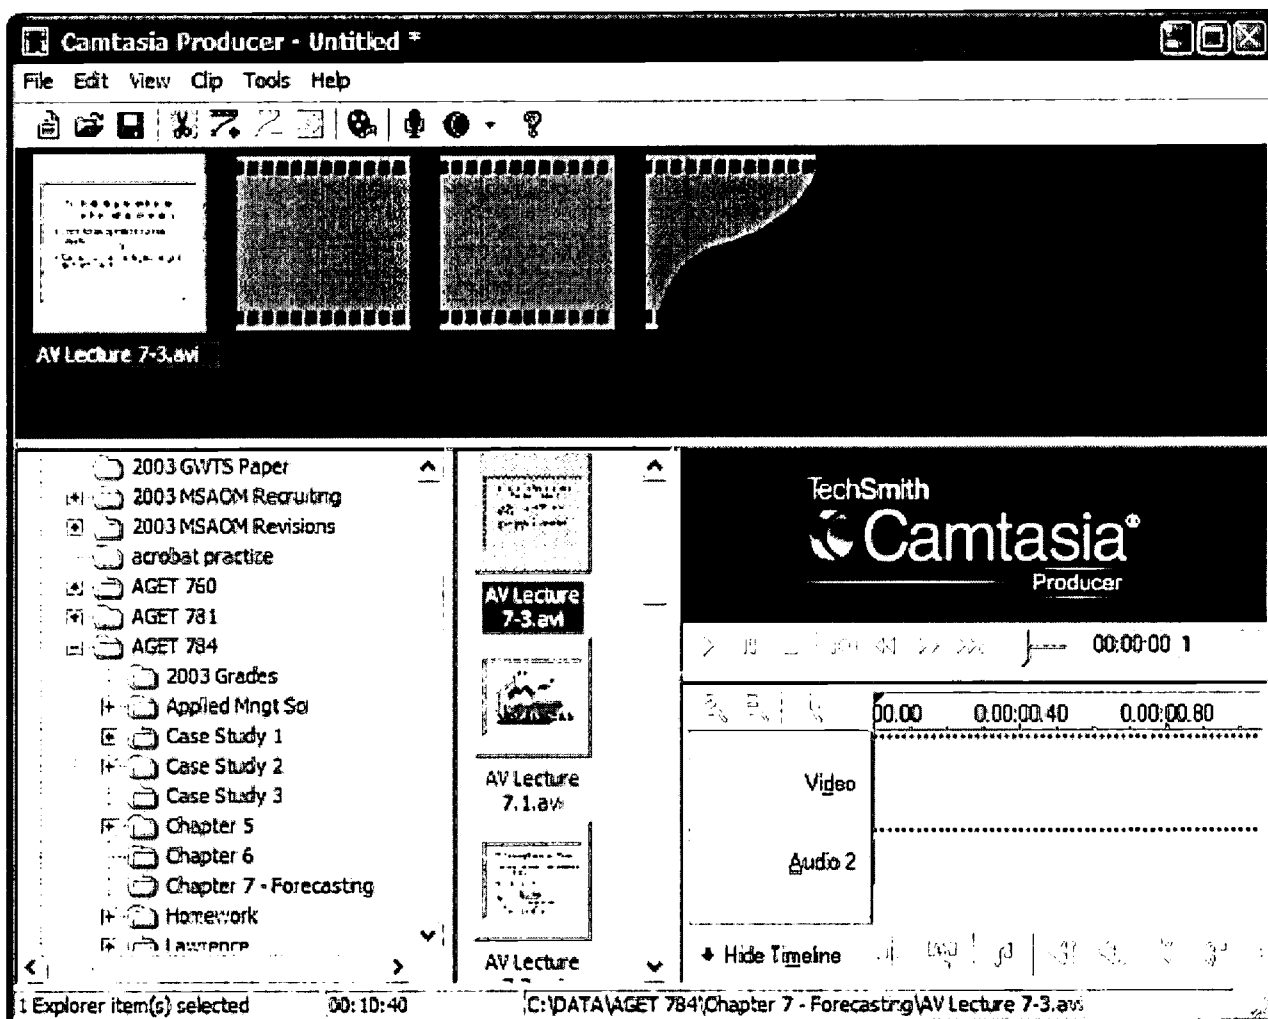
Camtasia Producer - Untitled *

File Edit View Clip Tools Help

AV Lecture 7-3.avi

2003 GWTS Paper
2003 MSAOM Recruiting
2003 MSAOM Revisions
acrobat practice
AGET 760
AGET 781
AGET 784
2003 Grades
Applied Mngt Sci
Case Study 1
Case Study 2
Case Study 3
Chapter 5
Chapter 6
Chapter 7 - Forecasting
Homework
Lawrence

AV Lecture 7-3.avi

AV Lecture 7.1.avi

AV Lecture

TechSmith
Camtasia®
Producer

00:00:00 1

00.00 0.00:00.40 0.00:00.80

Video

Audio 2

Hide Timeline

1 Explorer item(s) selected 00:10:40 C:\DATA\AGET 784\Chapter 7 - Forecasting\AV Lecture 7-3.avi